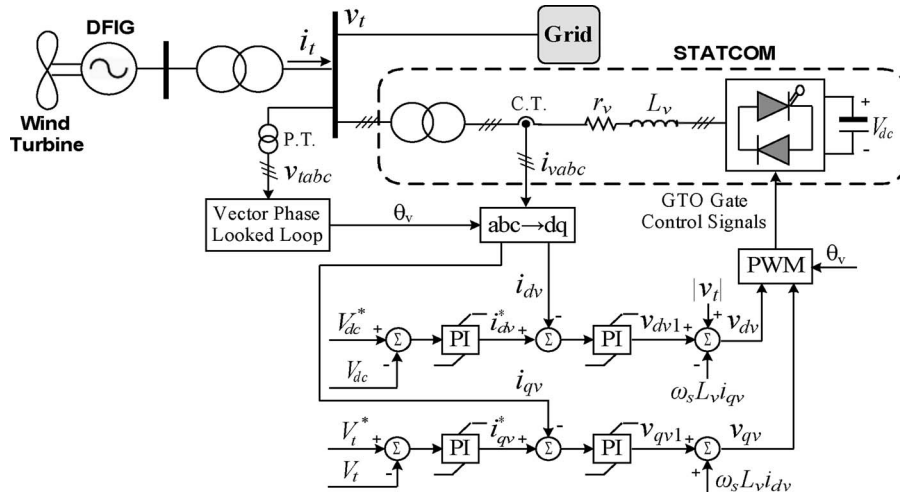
DFIG

$v_t$

Grid

$i_t$

STATCOM

Wind Turbine

P.T.

C.T.

$r_v$

$L_v$

$V_{dc}$

+

-

$v_{tabc}$

$i_{vabc}$

GTO Gate Control Signals

Vector Phase Looked Loop

$\theta_v$

abc→dq

PWM

$\theta_v$

$i_{dv}$

$|v_t|$

$V_{dc}^*$

+

Σ

PI

$i_{dv}^*$

+

Σ

-

PI

$v_{dv1}$

+

Σ

$v_{dv}$

$V_{dc}$

-

$\omega_s L_v i_{qv}$

$i_{qv}$

$V_t^*$

+

Σ

PI

$i_{qv}^*$

+

Σ

-

PI

$v_{qv1}$

+

Σ

$v_{qv}$

$V_t$

+

$\omega_s L_v i_{dv}$